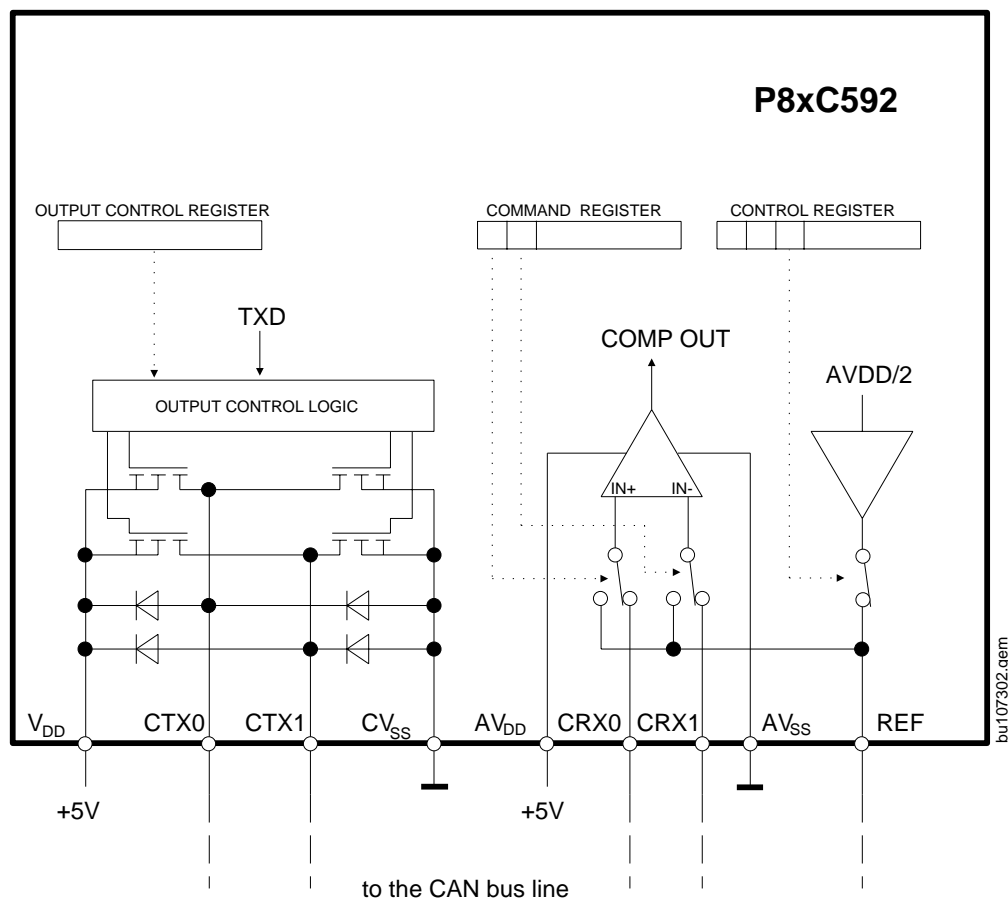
P8xC592

OUTPUT CONTROL REGISTER

COMMAND REGISTER

CONTROL REGISTER

TXD

COMP OUT

AVDD/2

OUTPUT CONTROL LOGIC

IN+

IN-

$V_{DD}$ CTX0 CTX1 $CV_{SS}$ $AV_{DD}$ CRX0 CRX1 $AV_{SS}$ REF

+5V

+5V

to the CAN bus line

bu107302.gem